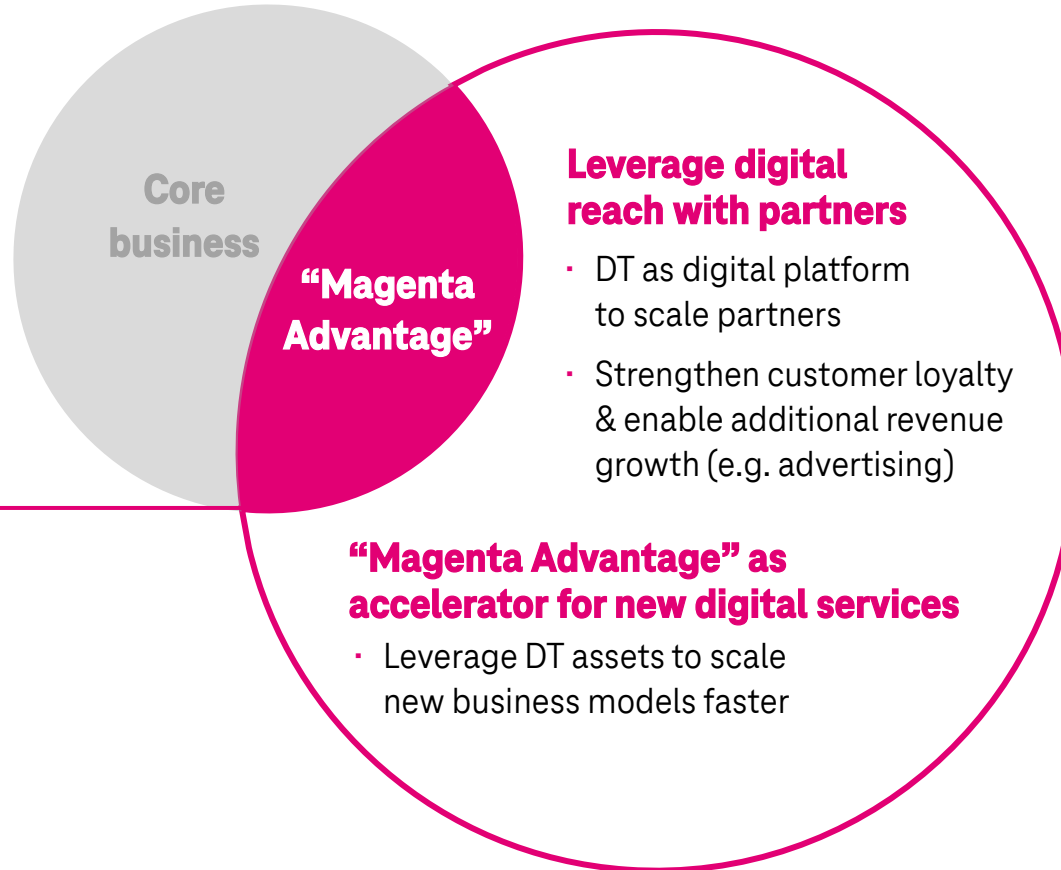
Core business

“Magenta Advantage”

Leverage digital reach with partners

· DT as digital platform to scale partners

· Strengthen customer loyalty & enable additional revenue growth (e.g. advertising)

“Magenta Advantage” as accelerator for new digital services

· Leverage DT assets to scale new business models faster